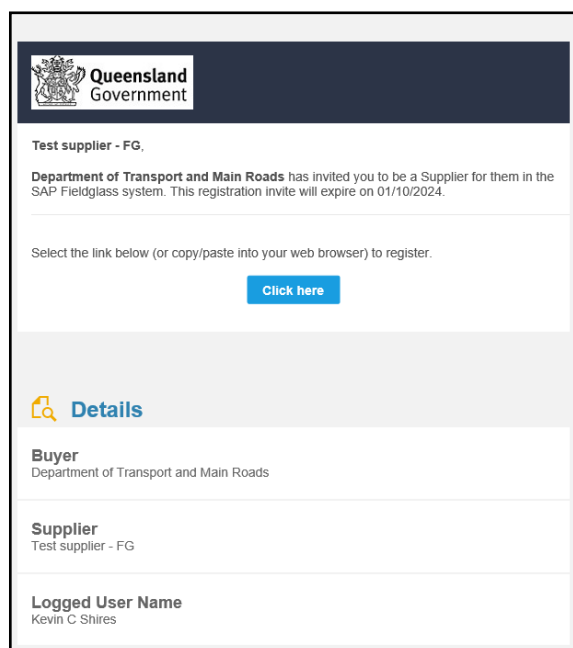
Queensland Government

Test supplier - FG,

Department of Transport and Main Roads has invited you to be a Supplier for them in the SAP Fieldglass system. This registration invite will expire on 01/10/2024.

Select the link below (or copy/paste into your web browser) to register.

Click here

Details

Buyer
Department of Transport and Main Roads

Supplier
Test supplier - FG

Logged User Name
Kevin C Shires